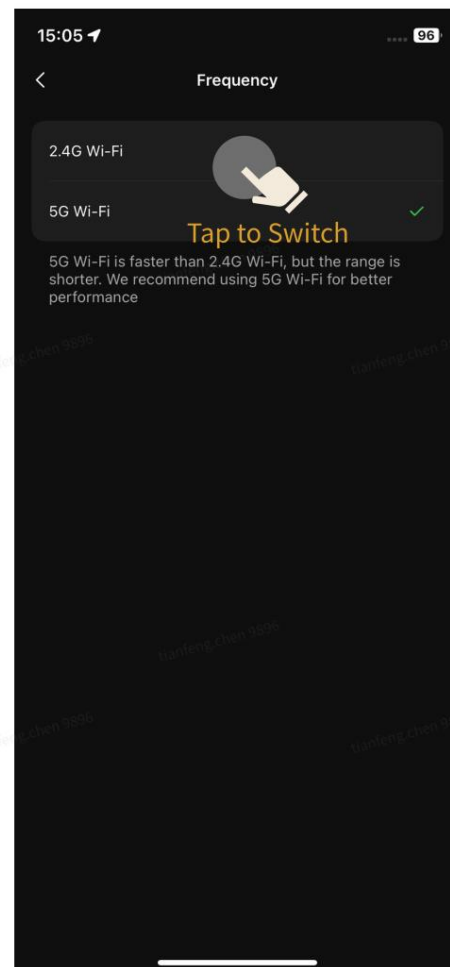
15:05

96

Frequency

2.4G Wi-Fi

5G Wi-Fi

Tap to Switch

5G Wi-Fi is faster than 2.4G Wi-Fi, but the range is shorter. We recommend using 5G Wi-Fi for better performance

feng.chen 9696

tianfeng.chen 9

tianfeng.chen 9696

feng.chen 9696

tianfeng.chen 96